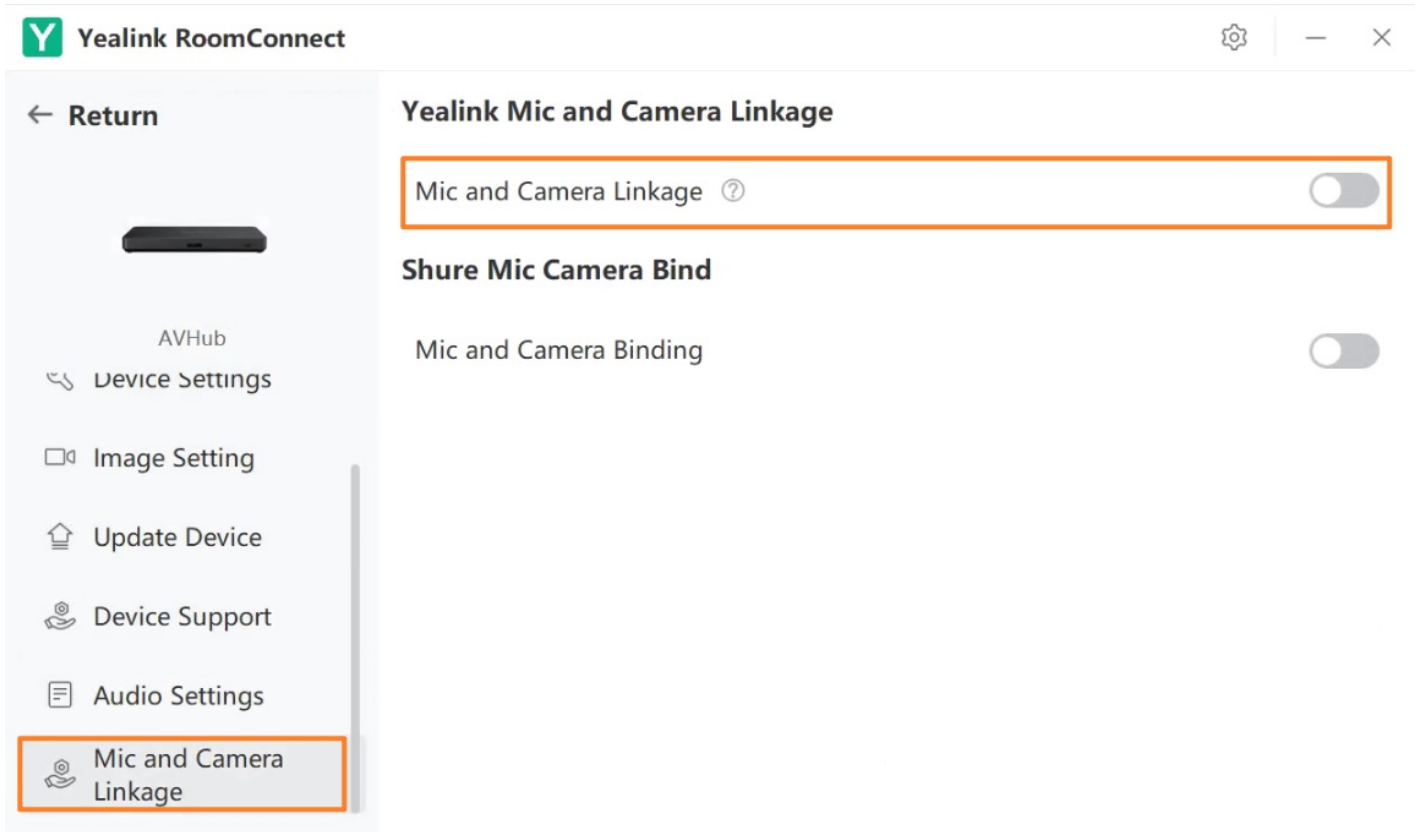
Y Yealink RoomConnect

← Return

AVHub

Device Settings

Image Setting

Update Device

Device Support

Audio Settings

Mic and Camera Linkage

Yealink Mic and Camera Linkage

Mic and Camera Linkage ?

Shure Mic Camera Bind

Mic and Camera Binding